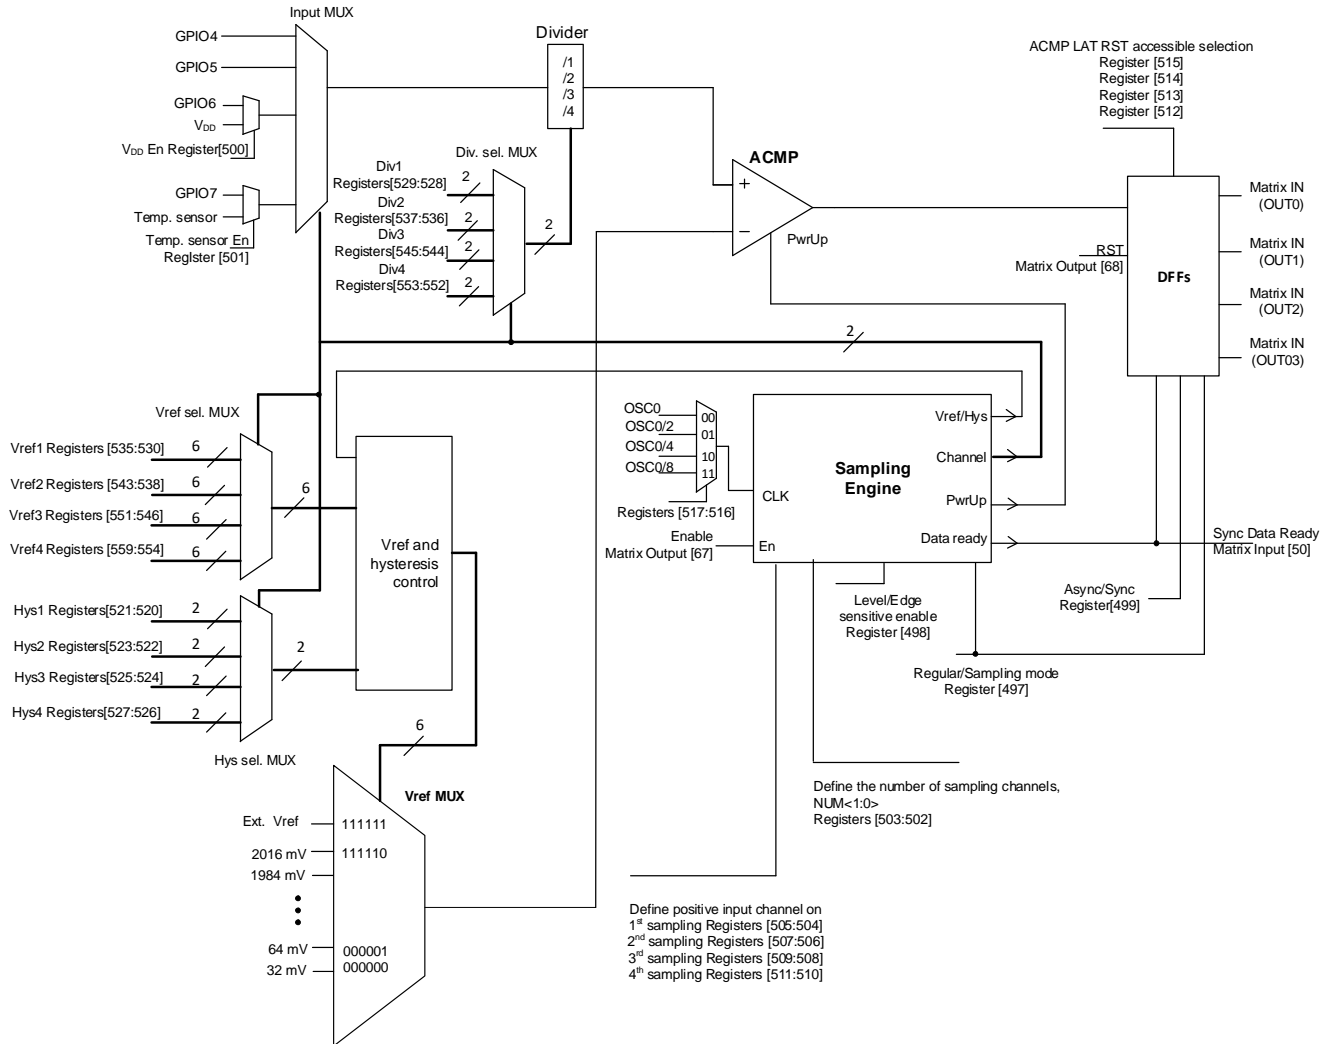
Input MUX

GPIO4
GPIO5
GPIO6
$V_{DD}$
$V_{DD}$ En Register[500]
GPIO7
Temp. sensor
Temp. sensor En
Reglster [501]

Divider
/1
/2
/3
/4

Div. sel. MUX
Div1
Registers[529:528]
2
Div2
Registers[537:536]
2
Div3
Registers[545:544]
2
Div4
Registers[553:552]
2
2

ACMP
+
−
PwrUp

ACMP LAT RST accessible selection
Register [515]
Register [514]
Register [513]
Register [512]

RST
Matrix Output [68]

DFFs

Matrix IN
(OUT0)
Matrix IN
(OUT1)
Matrix IN
(OUT2)
Matrix IN
(OUT03)

2

Vref sel. MUX
Vref1 Registers [535:530]
6
Vref2 Registers [543:538]
6
Vref3 Registers [551:546]
6
Vref4 Registers [559:554]
6
6

Vref and
hysteresis
control

Hys1 Registers[521:520]
2
Hys2 Registers[523:522]
2
Hys3 Registers[525:524]
2
Hys4 Registers[527:526]
2
2
Hys sel. MUX

OSC0
OSC0/2
OSC0/4
OSC0/8
00
01
10
11
Registers [517:516]
Enable
Matrix Output [67]

CLK
En
Sampling
Engine
Vref/Hys
Channel
PwrUp
Data ready

Sync Data Ready
Matrix Input [50]

Async/Sync
Register[499]

Level/Edge
sensitive enable
Register [498]

Regular/Sampling mode
Register [497]

6
Vref MUX
Ext. Vref
111111
2016 mV
111110
1984 mV
64 mV
000001
32 mV
000000

Define the number of sampling channels,
NUM<1:0>
Registers [503:502]

Define positive input channel on
$1^{st}$ sampling Registers [505:504]
$2^{nd}$ sampling Registers [507:506]
$3^{rd}$ sampling Registers [509:508]
$4^{th}$ sampling Registers [511:510]